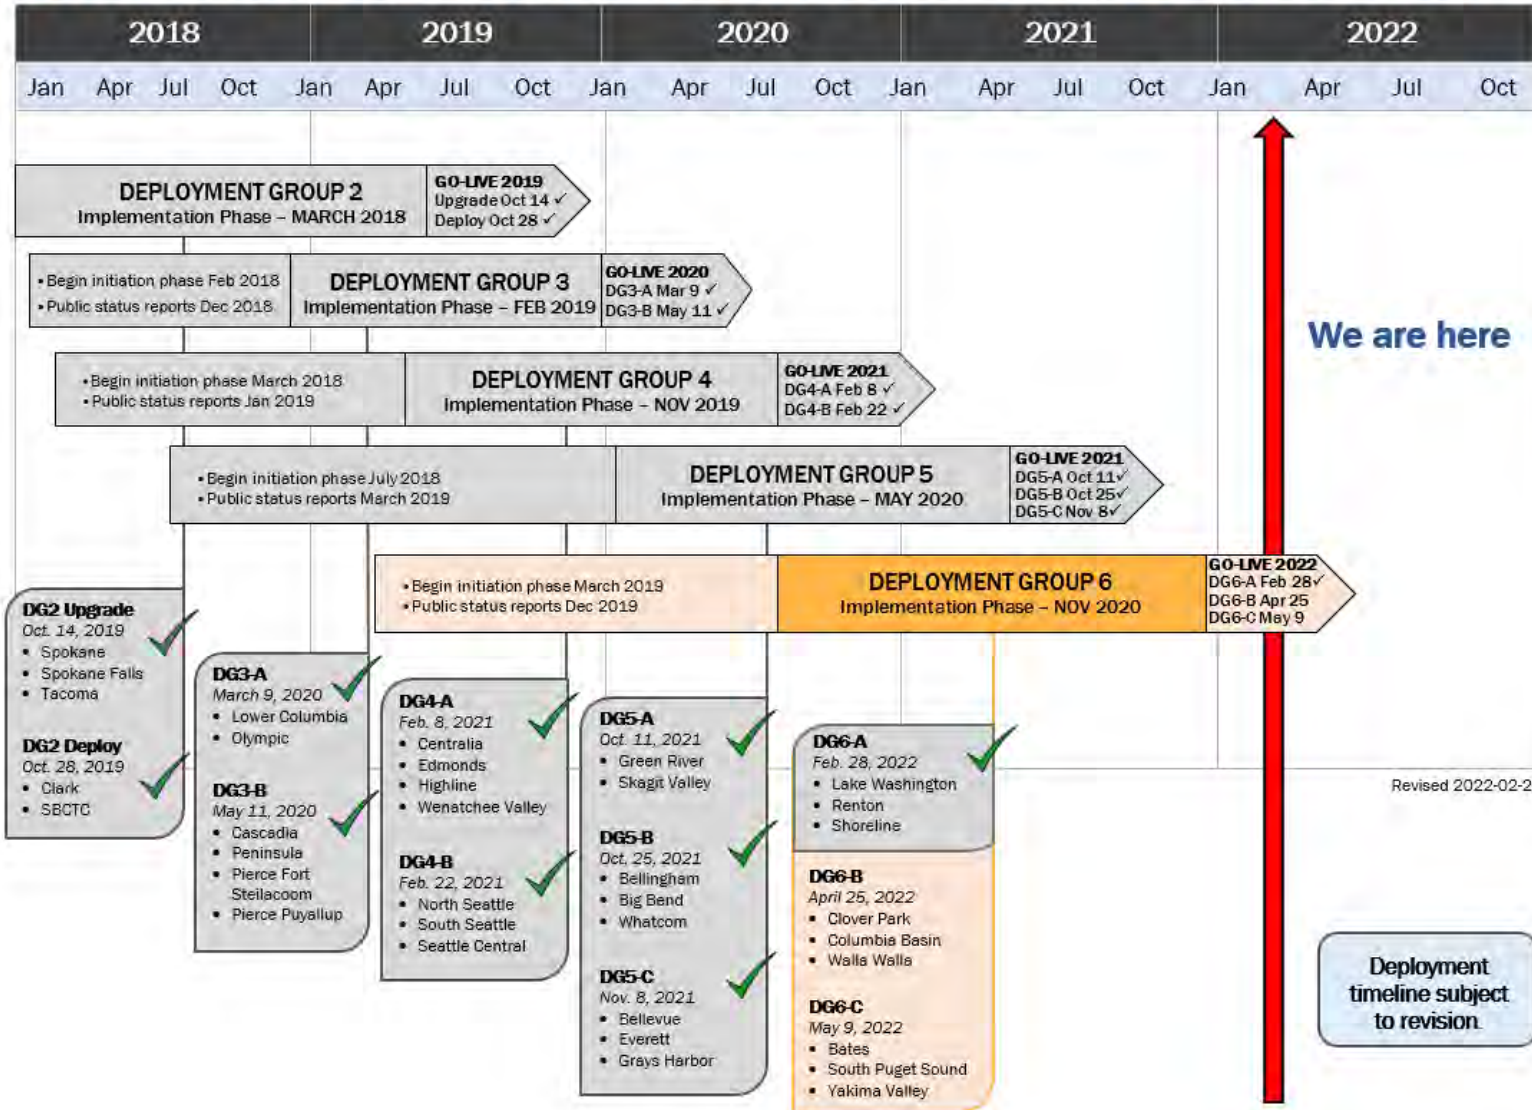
| 2018 | 2019 | 2020 | 2021 | 2022 |
|---|---|---|---|---|

Jan Apr Jul Oct Jan Apr Jul Oct Jan Apr Jul Oct Jan Apr Jul Oct Jan Apr Jul Oct

DEPLOYMENT GROUP 2
Implementation Phase – MARCH 2018

GO-LIVE 2019
Upgrade Oct 14 ✓
Deploy Oct 28 ✓

• Begin initiation phase Feb 2018
• Public status reports Dec 2018

DEPLOYMENT GROUP 3
Implementation Phase – FEB 2019

GO-LIVE 2020
DG3-A Mar 9 ✓
DG3-B May 11 ✓

We are here

• Begin initiation phase March 2018
• Public status reports Jan 2019

DEPLOYMENT GROUP 4
Implementation Phase – NOV 2019

GO-LIVE 2021
DG4-A Feb 8 ✓
DG4-B Feb 22 ✓

• Begin initiation phase July 2018
• Public status reports March 2019

DEPLOYMENT GROUP 5
Implementation Phase – MAY 2020

GO-LIVE 2021
DG5-A Oct 11✓
DG5-B Oct 25✓
DG5-C Nov 8✓

• Begin initiation phase March 2019
• Public status reports Dec 2019

DEPLOYMENT GROUP 6
Implementation Phase – NOV 2020

GO-LIVE 2022
DG6-A Feb 28✓
DG6-B Apr 25
DG6-C May 9

DG2 Upgrade
Oct. 14, 2019
• Spokane
• Spokane Falls
• Tacoma

DG2 Deploy
Oct. 28, 2019
• Clark
• SBCTC

DG3-A
March 9, 2020
• Lower Columbia
• Olympic

DG3-B
May 11, 2020
• Cascadia
• Peninsula
• Pierce Fort Steilacoom
• Pierce Puyallup

DG4-A
Feb. 8, 2021
• Centralia
• Edmonds
• Highline
• Wenatchee Valley

DG4-B
Feb. 22, 2021
• North Seattle
• South Seattle
• Seattle Central

DG5-A
Oct. 11, 2021
• Green River
• Skagit Valley

DG5-B
Oct. 25, 2021
• Bellingham
• Big Bend
• Whatcom

DG5-C
Nov. 8, 2021
• Bellevue
• Everett
• Grays Harbor

DG6-A
Feb. 28, 2022
• Lake Washington
• Renton
• Shoreline

DG6-B
April 25, 2022
• Clover Park
• Columbia Basin
• Walla Walla

DG6-C
May 9, 2022
• Bates
• South Puget Sound
• Yakima Valley

Revised 2022-02-2

Deployment timeline subject to revision